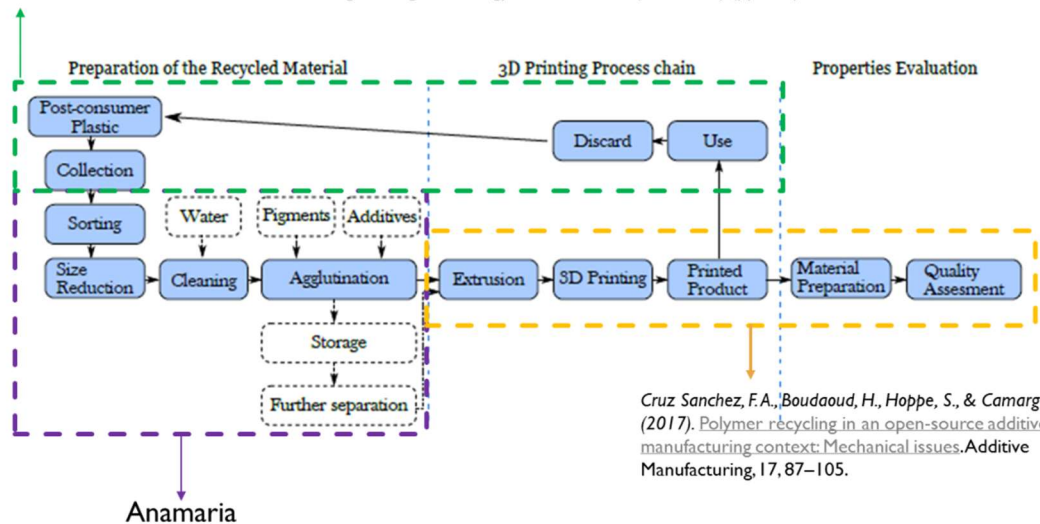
Preparation of the Recycled Material

3D Printing Process chain

Properties Evaluation

Post-consumer Plastic

Discard

Use

Collection

Sorting

Water

Pigments

Additives

Size Reduction

Cleaning

Agglutination

Extrusion

3D Printing

Printed Product

Material Preparation

Quality Assesment

Storage

Further separation

Cruz Sanchez, F.A., Boudaoud, H., Hoppe, S., & Camarg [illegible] (2017). Polymer recycling in an open-source additiv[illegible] manufacturing context: Mechanical issues. Additive Manufacturing, 17, 87–105.

Anamaria